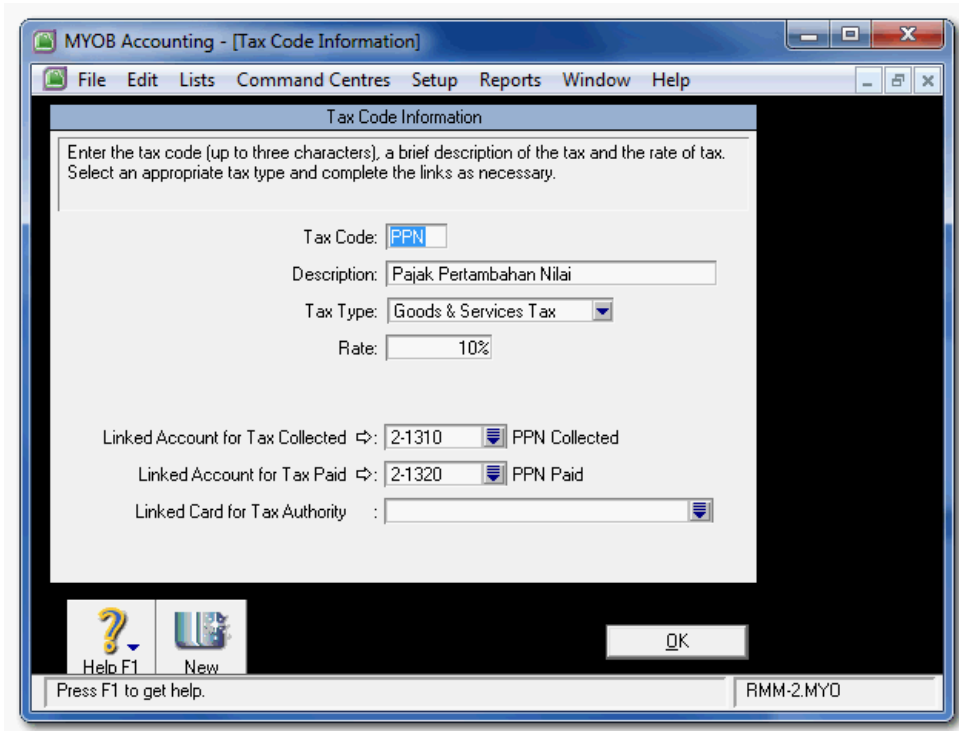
MYOB Accounting - [Tax Code Information]

File Edit Lists Command Centres Setup Reports Window Help

Tax Code Information

Enter the tax code (up to three characters), a brief description of the tax and the rate of tax. Select an appropriate tax type and complete the links as necessary.

Tax Code: PPN

Description: Pajak Pertambahan Nilai

Tax Type: Goods & Services Tax

Rate: 10%

Linked Account for Tax Collected ⇨: 2-1310 PPN Collected

Linked Account for Tax Paid ⇨: 2-1320 PPN Paid

Linked Card for Tax Authority :

Help F1

New

OK

Press F1 to get help.

RMM-2.MYO